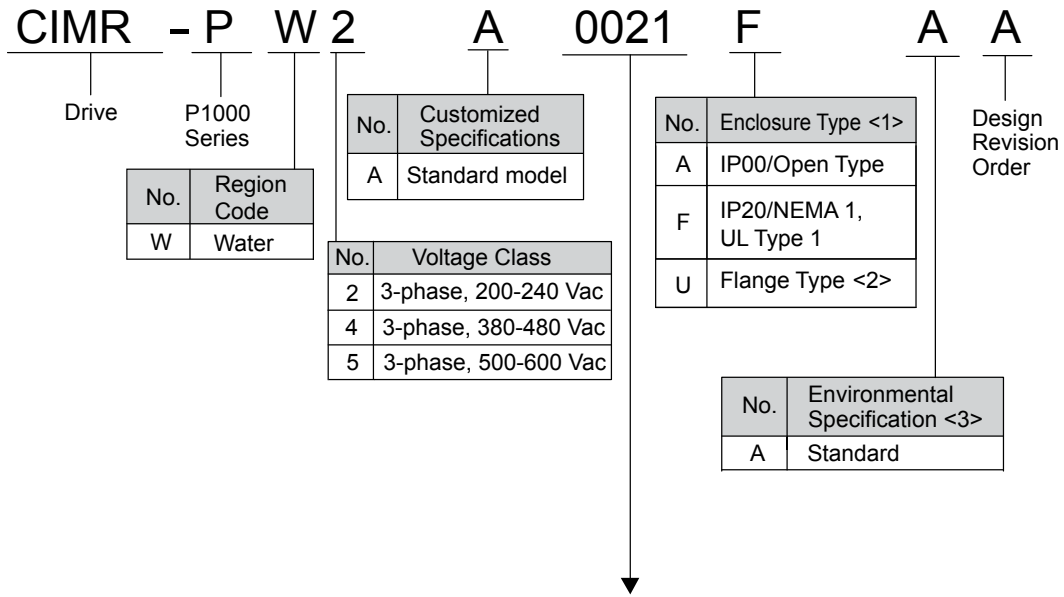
CIMR - P W 2 A 0021 F A A

Drive

P1000 Series

| No. | Region Code |
|---|---|
| W | Water |

| No. | Voltage Class |
|---|---|
| 2 | 3-phase, 200-240 Vac |
| 4 | 3-phase, 380-480 Vac |
| 5 | 3-phase, 500-600 Vac |

| No. | Customized Specifications |
|---|---|
| A | Standard model |

| No. | Enclosure Type <1> |
|---|---|
| A | IP00/Open Type |
| F | IP20/NEMA 1, UL Type 1 |
| U | Flange Type <2> |

| No. | Environmental Specification <3> |
|---|---|
| A | Standard |

Design Revision Order